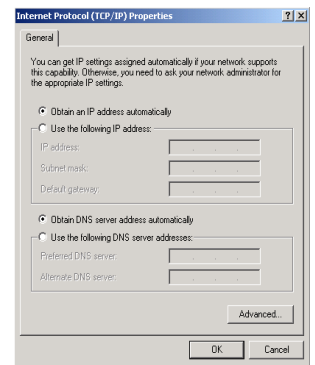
Internet Protocol (TCP/IP) Properties ? X

General

You can get IP settings assigned automatically if your network supports this capability. Otherwise, you need to ask your network administrator for the appropriate IP settings.

Obtain an IP address automatically

Use the following IP address:

IP address:

Subnet mask:

Default gateway:

Obtain DNS server address automatically

Use the following DNS server addresses:

Preferred DNS server:

Alternate DNS server:

Advanced...

OK Cancel